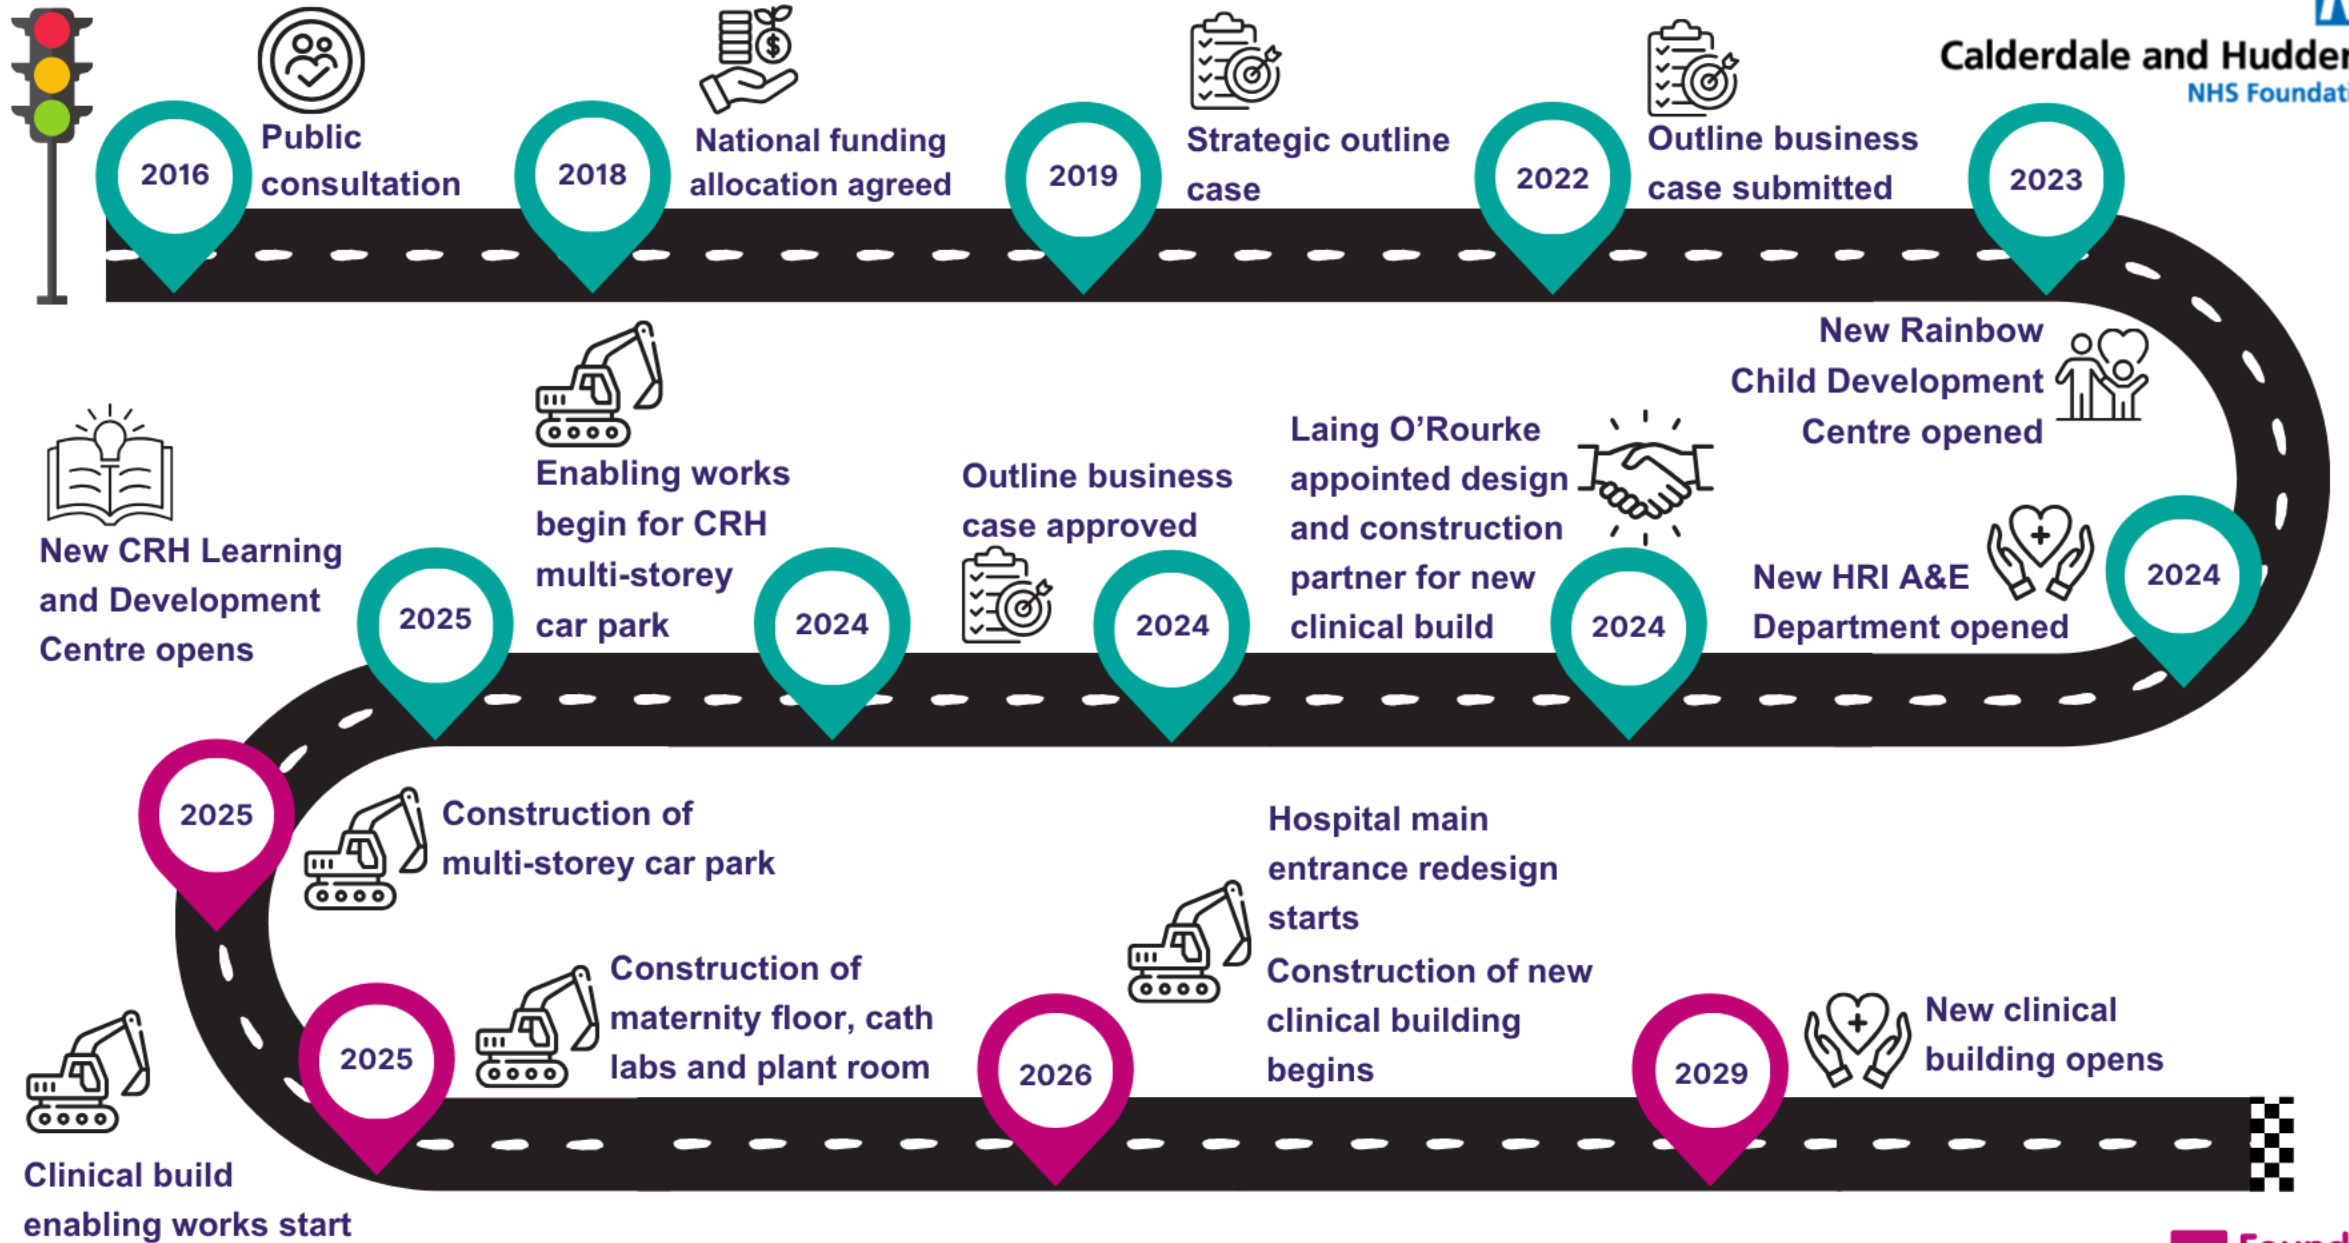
Calderdale and Hudder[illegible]
NHS Foundati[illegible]

2016
Public consultation

2018
National funding allocation agreed

2019
Strategic outline case

2022
Outline business case submitted

2023
New Rainbow Child Development Centre opened

2024
New HRI A&E Department opened

2024
Laing O'Rourke appointed design and construction partner for new clinical build

2024
Outline business case approved

2024
Enabling works begin for CRH multi-storey car park

2025
New CRH Learning and Development Centre opens

2025
Construction of multi-storey car park

2025
Clinical build enabling works start

Construction of maternity floor, cath labs and plant room

2026
Hospital main entrance redesign starts
Construction of new clinical building begins

2029
New clinical building opens